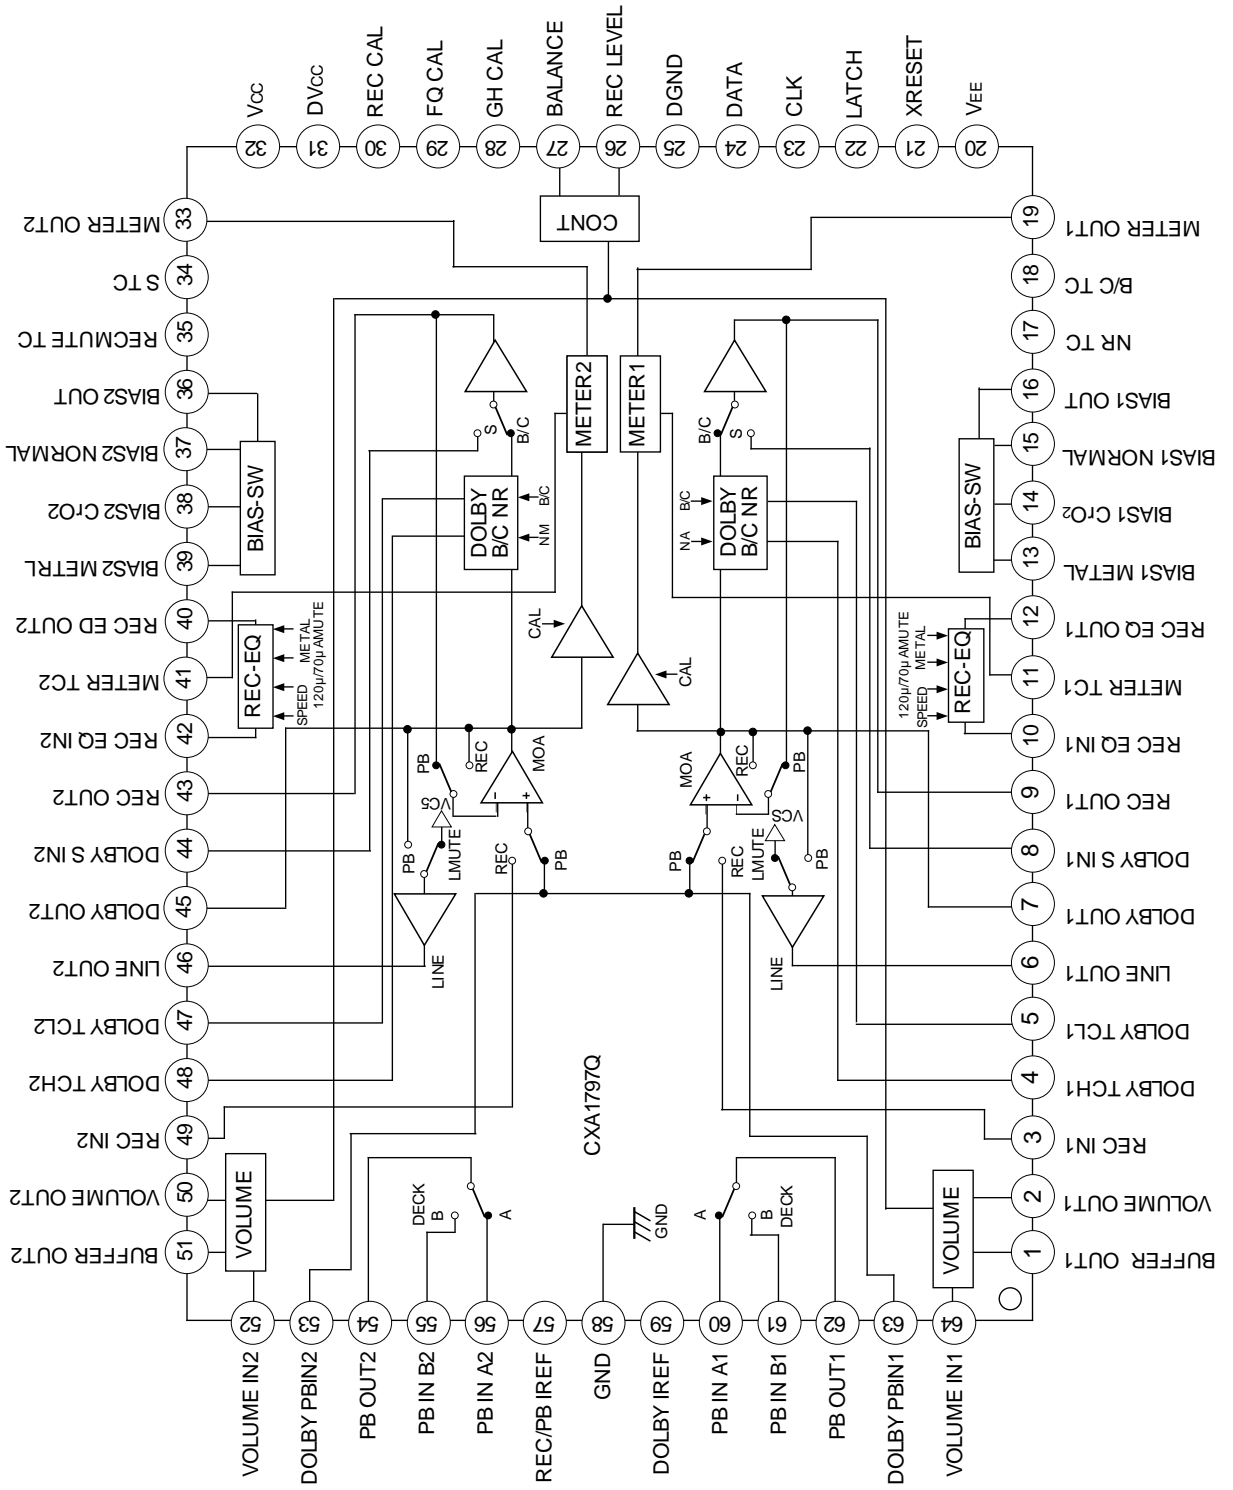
VCC
DVCC
REC CAL
FQ CAL
GH CAL
BALANCE
REC LEVEL
DGND
DATA
CLK
LATCH
XRESET
VEE

32 31 30 29 28 27 26 25 24 23 22 21 20

CONT

33 METER OUT2
34 S TC
35 RECMUTE TC
36 BIAS2 OUT
37 BIAS2 NORMAL
38 BIAS2 CrO2
39 BIAS2 METRL
40 REC ED OUT2
41 METER TC2
42 REC EQ IN2
43 REC OUT2
44 DOLBY S IN2
45 DOLBY OUT2
46 LINE OUT2
47 DOLBY TCL2
48 DOLBY TCH2
49 REC IN2
50 VOLUME OUT2
51 BUFFER OUT2

METER OUT1 19
B/C TC 18
NR TC 17
BIAS1 OUT 16
BIAS1 NORMAL 15
BIAS1 CrO2 14
BIAS1 METAL 13
REC EQ OUT1 12
METER TC1 11
REC EQ IN1 10
REC OUT1 9
DOLBY S IN1 8
DOLBY OUT1 7
LINE OUT1 6
DOLBY TCL1 5
DOLBY TCH1 4
REC IN1 3
VOLUME OUT1 2
BUFFER OUT1 1

METER2
METER1
S
B/C
DOLBY B/C NR
B/C
NM
NA
BIAS-SW
CAL
REC-EQ
METAL
120μ/70μ AMUTE
SPEED
PB
REC
MOA
VCS
LMUTE
LINE
DECK
B
A
GND
CXA1797Q
VOLUME

52 53 54 55 56 57 58 59 60 61 62 63 64

VOLUME IN2
DOLBY PBIN2
PB OUT2
PB IN B2
PB IN A2
REC/PB IREF
GND
DOLBY IREF
PB IN A1
PB IN B1
PB OUT1
DOLBY PBIN1
VOLUME IN1